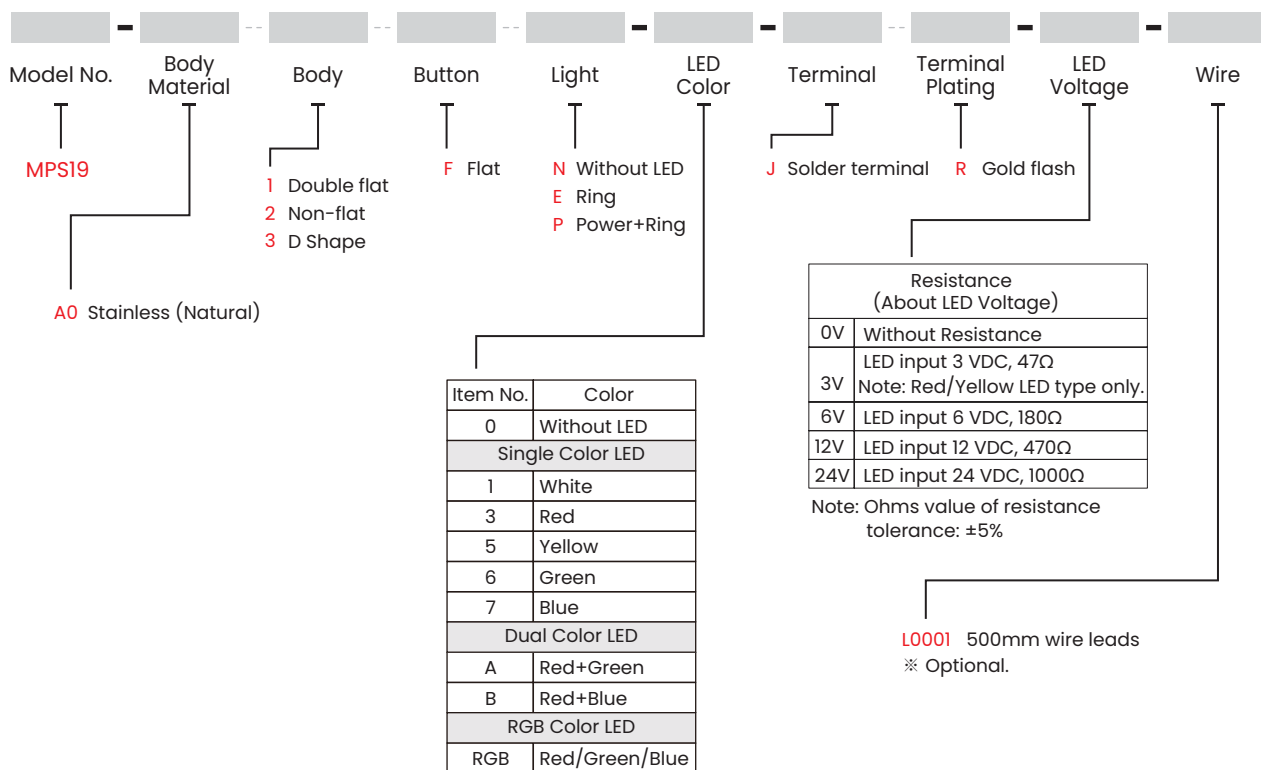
Model No.
Body Material
Body
Button
Light
LED Color
Terminal
Terminal Plating
LED Voltage
Wire

MPS19

1 Double flat
2 Non-flat
3 D Shape

F Flat

N Without LED
E Ring
P Power+Ring

J Solder terminal

R Gold flash

A0 Stainless (Natural)

| Resistance (About LED Voltage) | |
|---|---|
| 0V | Without Resistance |
| 3V | LED input 3 VDC, 47Ω Note: Red/Yellow LED type only. |
| 6V | LED input 6 VDC, 180Ω |
| 12V | LED input 12 VDC, 470Ω |
| 24V | LED input 24 VDC, 1000Ω |

Note: Ohms value of resistance tolerance: ±5%

| Item No. | Color |
|---|---|
| 0 | Without LED |
| Single Color LED | |
| 1 | White |
| 3 | Red |
| 5 | Yellow |
| 6 | Green |
| 7 | Blue |
| Dual Color LED | |
| A | Red+Green |
| B | Red+Blue |
| RGB Color LED | |
| RGB | Red/Green/Blue |

L0001 500mm wire leads
※ Optional.